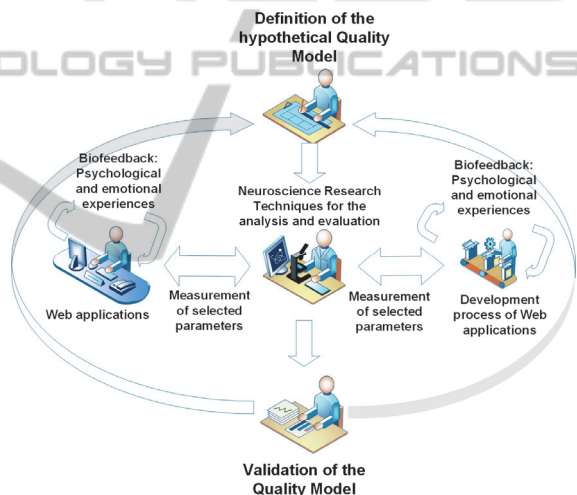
OLOGY PUBLICATIONS

Definition of the hypothetical Quality Model

Biofeedback: Psychological and emotional experiences

Neuroscience Research Techniques for the analysis and evaluation

Biofeedback: Psychological and emotional experiences

Web applications

Measurement of selected parameters

Measurement of selected parameters

Development process of Web applications

Validation of the Quality Model